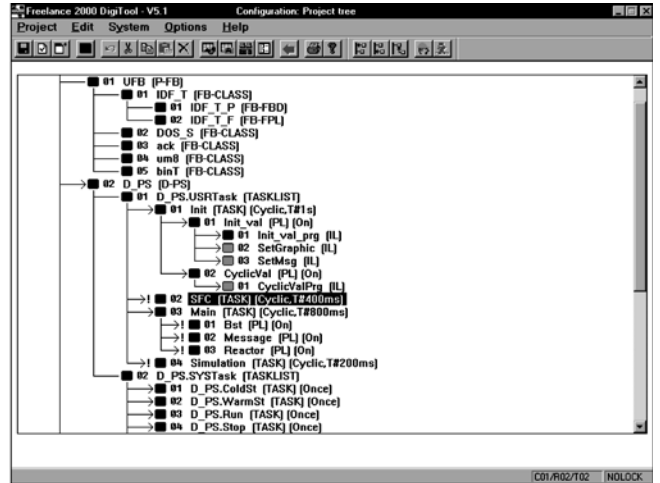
Freelance 2000 DigiTool - V5.1 Configuration: Project tree

Project Edit System Options Help

01 UFB [P-FB]
01 IDF_T [FB-CLASS]
01 IDF_T_P [FB-FBD]
02 IDF_T_F [FB-FPL]
02 DOS_S [FB-CLASS]
03 ack [FB-CLASS]
04 um8 [FB-CLASS]
05 binT [FB-CLASS]
02 D_PS [D-PS]
01 D_PS.USRTask [TASKLIST]
01 Init [TASK] [Cyclic,T#1s]
01 Init_val [PL] [On]
01 Init_val_prg [IL]
02 SetGraphic [IL]
03 SetMsg [IL]
02 CyclicVal [PL] [On]
01 CyclicValPrg [IL]
! 02 SFC [TASK] [Cyclic,T#400ms]
03 Main [TASK] [Cyclic,T#800ms]
! 01 Bst [PL] [On]
! 02 Message [PL] [On]
! 03 Reactor [PL] [On]
! 04 Simulation [TASK] [Cyclic,T#200ms]
02 D_PS.SYSTask [TASKLIST]
01 D_PS.ColdSt [TASK] [Once]
02 D_PS.WarmSt [TASK] [Once]
03 D_PS.Run [TASK] [Once]
04 D_PS.Stop [TASK] [Once]

C01/R02/T02 NOLOCK